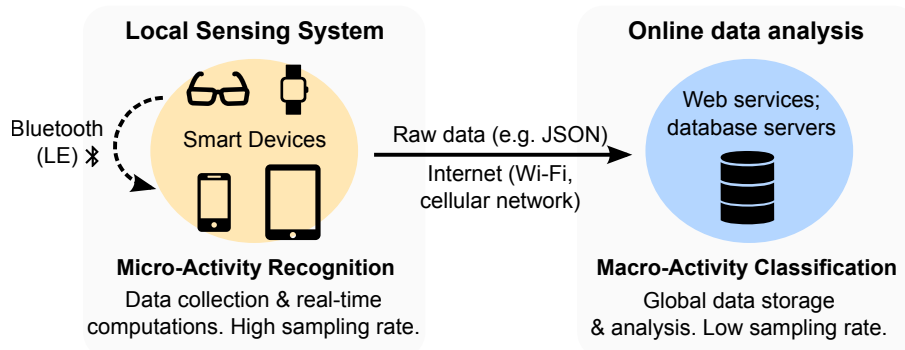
Local Sensing System

Bluetooth (LE)

Smart Devices

Micro-Activity Recognition

Data collection & real-time computations. High sampling rate.

Raw data (e.g. JSON)

Internet (Wi-Fi, cellular network)

Online data analysis

Web services; database servers

Macro-Activity Classification

Global data storage & analysis. Low sampling rate.